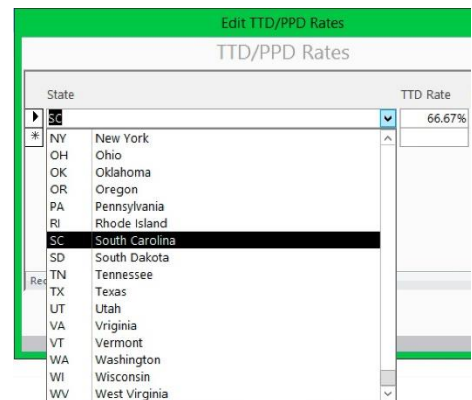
Edit TTD/PPD Rates

TTD/PPD Rates

State

TTD Rate

SC

66.67%

| | |
|---|---|
| NY | New York |
| OH | Ohio |
| OK | Oklahoma |
| OR | Oregon |
| PA | Pennsylvania |
| RI | Rhode Island |
| SC | South Carolina |
| SD | South Dakota |
| TN | Tennessee |
| TX | Texas |
| UT | Utah |
| VA | Vriginia |
| VT | Vermont |
| WA | Washington |
| WI | Wisconsin |
| WV | West Virginia |

Re